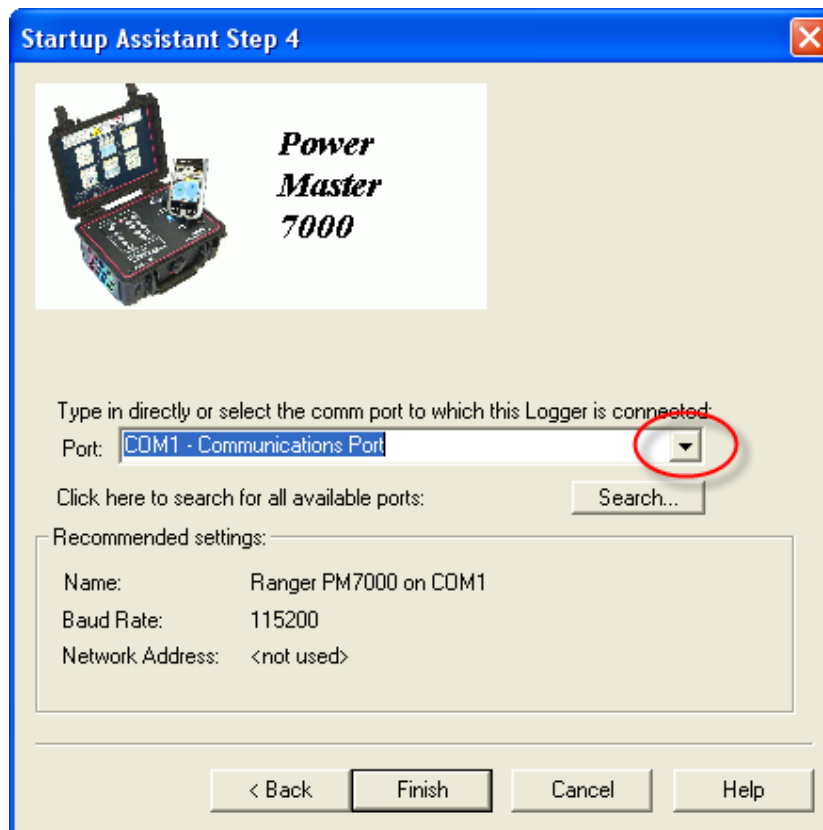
Startup Assistant Step 4

Power Master 7000

Type in directly or select the comm port to which this Logger is connected:

Port: COM1 - Communications Port

Click here to search for all available ports: Search...

Recommended settings:

Name: Ranger PM7000 on COM1

Baud Rate: 115200

Network Address: <not used>

< Back Finish Cancel Help